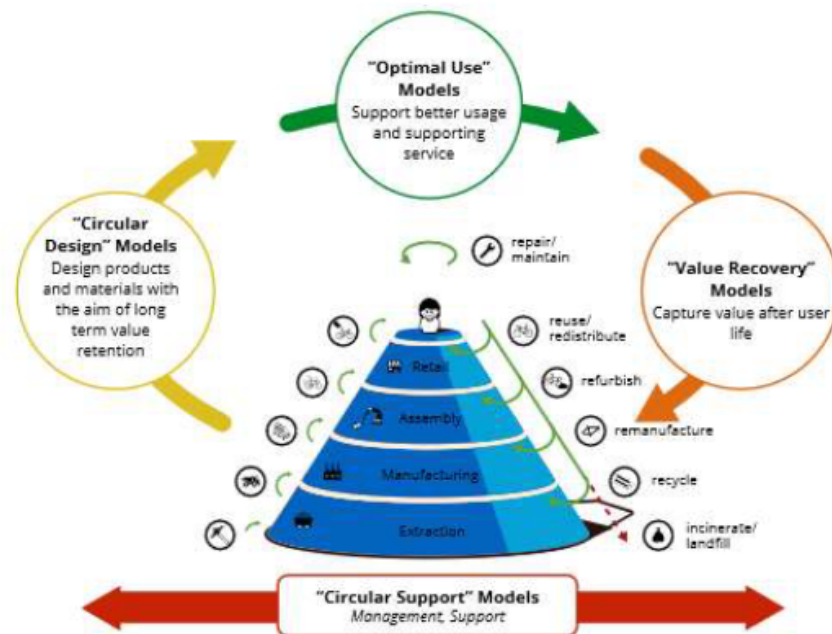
"Optimal Use" Models
Support better usage and supporting service

"Circular Design" Models
Design products and materials with the aim of long term value retention

"Value Recovery" Models
Capture value after user life

repair/ maintain

reuse/ redistribute

refurbish

remanufacture

recycle

incinerate/ landfill

Retail

Assembly

Manufacturing

Extraction

"Circular Support" Models
Management, Support